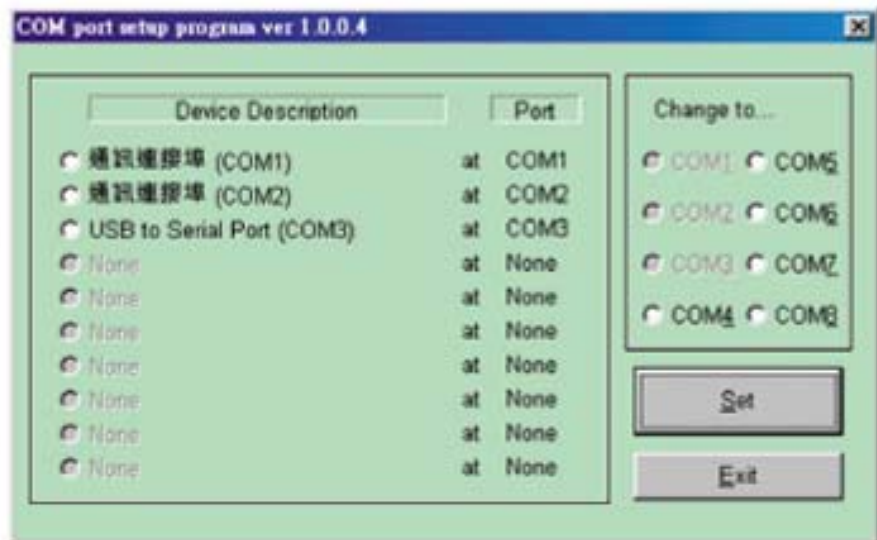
COM port setup program ver 1.0.0.4

Device Description

Port

通訊連接埠 (COM1) at COM1
通訊連接埠 (COM2) at COM2
USB to Serial Port (COM3) at COM3
None at None
None at None
None at None
None at None
None at None
None at None
None at None

Change to...

COM1 COM5
COM2 COM6
COM3 COM7
COM4 COM8

Set

Exit